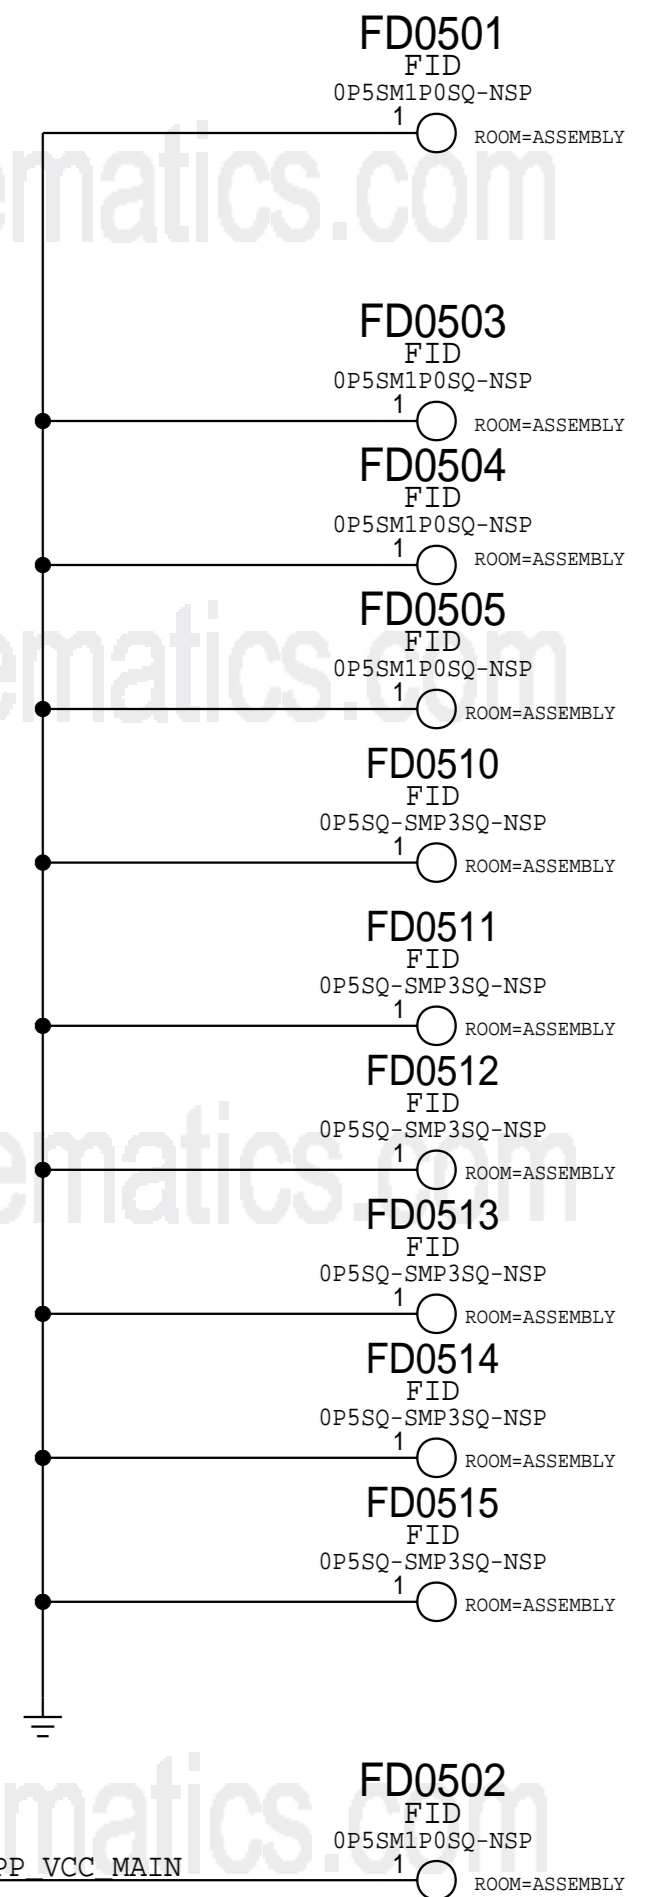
FD0501
FID
0P5SM1P0SQ-NSP
1
ROOM=ASSEMBLY

ematics.com

FD0503
FID
0P5SM1P0SQ-NSP
1
ROOM=ASSEMBLY

FD0504
FID
0P5SM1P0SQ-NSP
1
ROOM=ASSEMBLY

FD0505
FID
0P5SM1P0SQ-NSP
1
ROOM=ASSEMBLY

ematics.com

FD0510
FID
0P5SQ-SMP3SQ-NSP
1
ROOM=ASSEMBLY

FD0511
FID
0P5SQ-SMP3SQ-NSP
1
ROOM=ASSEMBLY

FD0512
FID
0P5SQ-SMP3SQ-NSP
1
ROOM=ASSEMBLY

ematics.com

FD0513
FID
0P5SQ-SMP3SQ-NSP
1
ROOM=ASSEMBLY

FD0514
FID
0P5SQ-SMP3SQ-NSP
1
ROOM=ASSEMBLY

FD0515
FID
0P5SQ-SMP3SQ-NSP
1
ROOM=ASSEMBLY

ematics.com

FD0502
FID
0P5SM1P0SQ-NSP
PP_VCC_MAIN
1
ROOM=ASSEMBLY